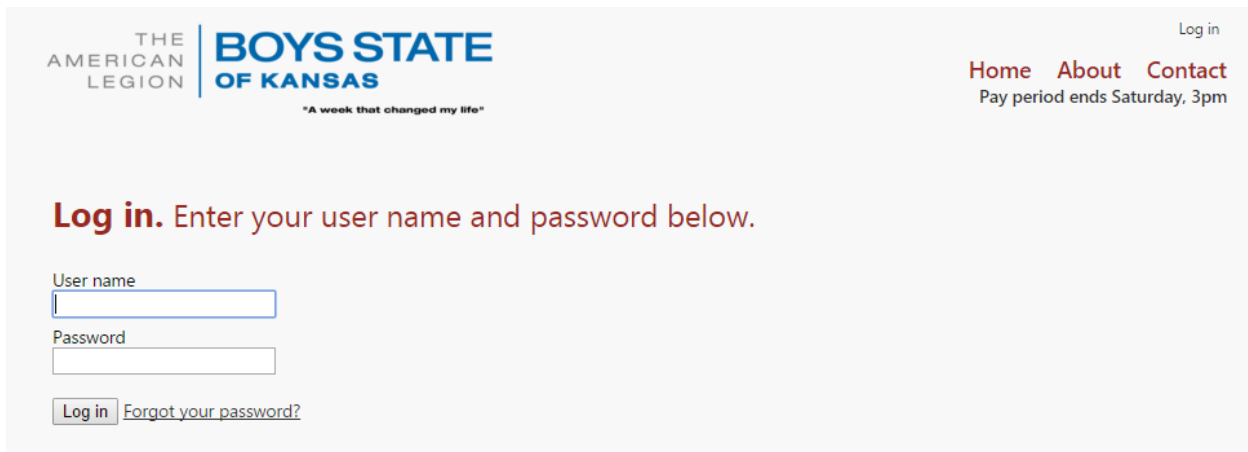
THE AMERICAN LEGION

BOYS STATE OF KANSAS

"A week that changed my life"

Log in

Home About Contact

Pay period ends Saturday, 3pm

Log in. Enter your user name and password below.

User name

Password

Log in Forgot your password?